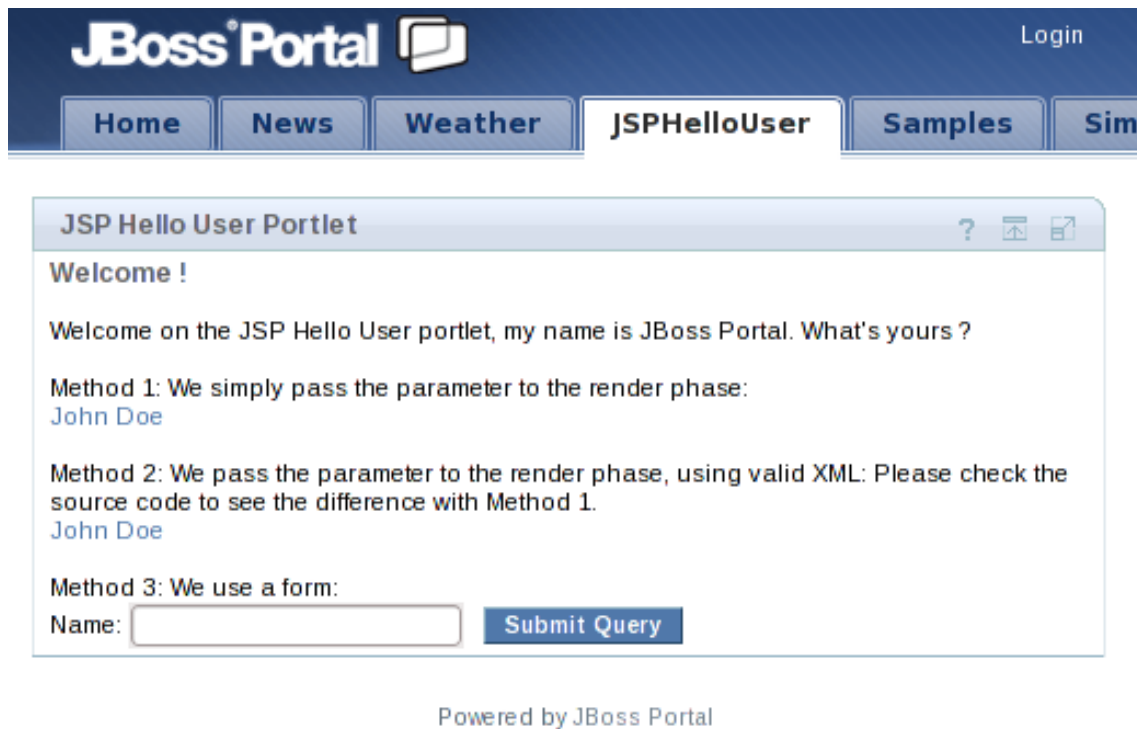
JBoss Portal

Login

Home | News | Weather | JSPHelloUser | Samples | Sim

JSP Hello User Portlet

?

Welcome !

Welcome on the JSP Hello User portlet, my name is JBoss Portal. What's yours ?

Method 1: We simply pass the parameter to the render phase:
John Doe

Method 2: We pass the parameter to the render phase, using valid XML: Please check the source code to see the difference with Method 1.
John Doe

Method 3: We use a form:
Name: Submit Query

Powered by JBoss Portal